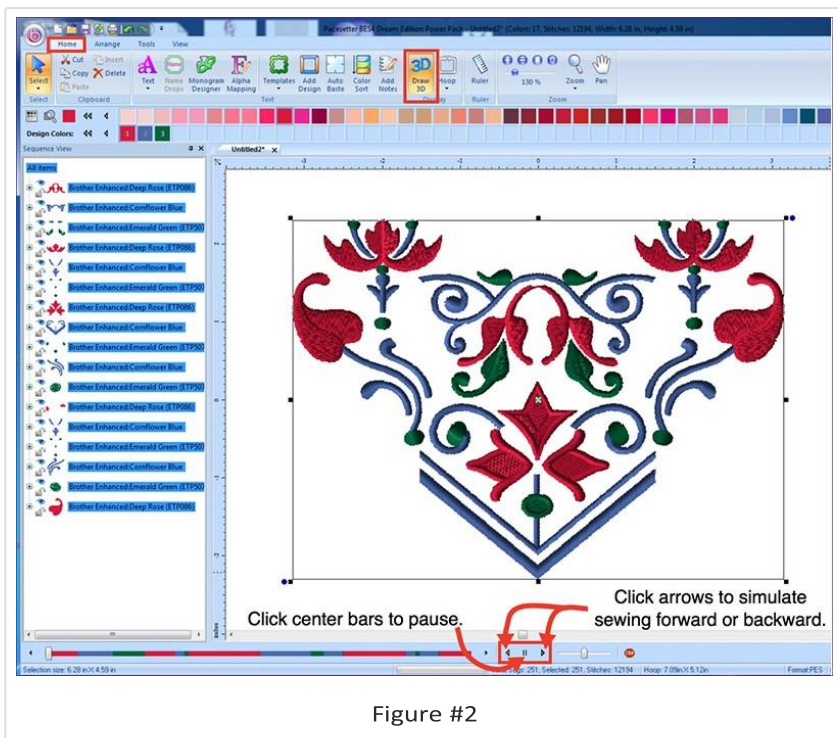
Pacesetter BES4 Dream Edition Power Pack - Untitled2* (Colors: 17, Stitches: 12194, Width: 6.28 in, Height: 4.59 in)

Home Arrange Tools View

Select
Cut
Copy
Paste
Insert
Delete
Select Clipboard

Text Name Drops Monogram Designer Alpha Mapping Templates Add Design Auto Baste Color Sort Add Notes Draw 3D Hoop Ruler
Text Display Ruler

130 % Zoom Pan
Zoom

Design Colors:

Sequence View

All items
Brother Enhanced:Deep Rose (ETP086)
Brother Enhanced:Cornflower Blue
Brother Enhanced:Emerald Green (ETP50
Brother Enhanced:Deep Rose (ETP086)
Brother Enhanced:Cornflower Blue
Brother Enhanced:Emerald Green (ETP50
Brother Enhanced:Deep Rose (ETP086)
Brother Enhanced:Cornflower Blue
Brother Enhanced:Emerald Green (ETP50
Brother Enhanced:Cornflower Blue
Brother Enhanced:Emerald Green (ETP50
Brother Enhanced:Deep Rose (ETP086)
Brother Enhanced:Cornflower Blue
Brother Enhanced:Emerald Green (ETP50
Brother Enhanced:Cornflower Blue
Brother Enhanced:Emerald Green (ETP50
Brother Enhanced:Deep Rose (ETP086)

Untitled2*

Click center bars to pause.

Click arrows to simulate sewing forward or backward.

Selection size: 6.28 in X 4.59 in
Designs: 251, Selected: 251, Stitches: 12194 Hoop: 7.09in X 5.12in Format:PES

Figure #2